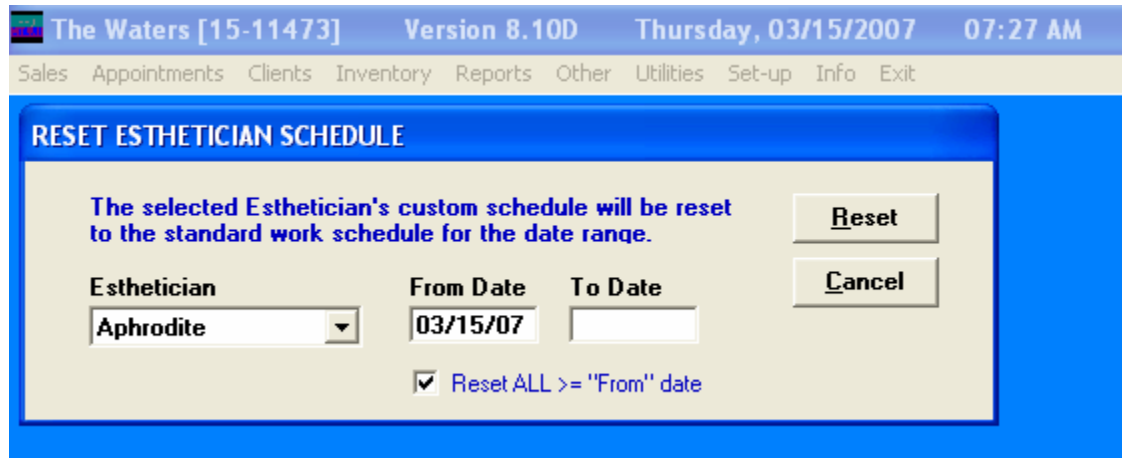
The Waters [15-11473] Version 8.10D Thursday, 03/15/2007 07:27 AM

Sales Appointments Clients Inventory Reports Other Utilities Set-up Info Exit

RESET ESTHETICIAN SCHEDULE

The selected Esthetician's custom schedule will be reset to the standard work schedule for the date range.

Reset

Cancel

Esthetician

Aphrodite

From Date

03/15/07

To Date

Reset ALL >= "From" date